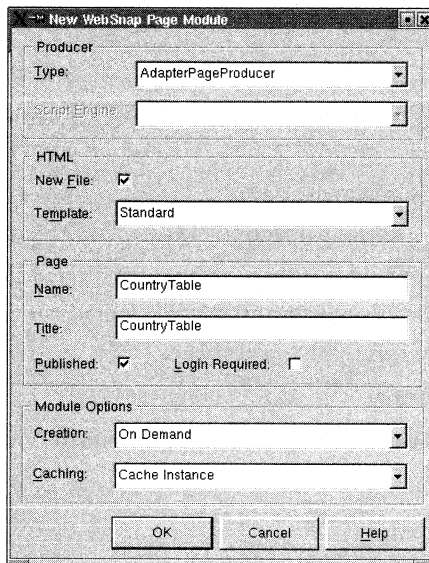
New WebSnap Page Module

Producer

Type: AdapterPageProducer

Script Engine:

HTML

New File:

Template: Standard

Page

Name: CountryTable

Title: CountryTable

Published: Login Required:

Module Options

Creation: On Demand

Caching: Cache Instance

OK Cancel Help